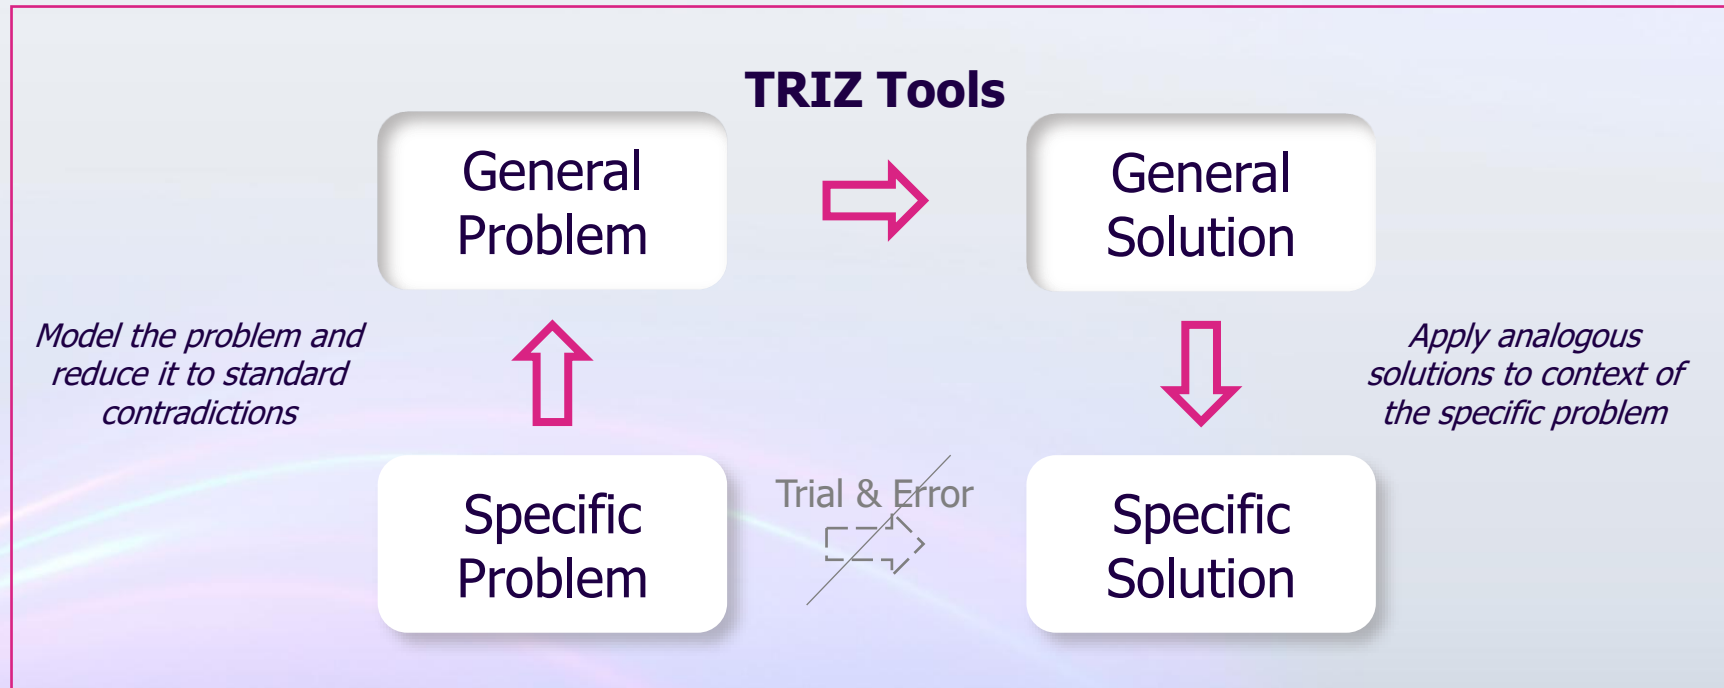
TRIZ Tools

General Problem

General Solution

Model the problem and reduce it to standard contradictions

Apply analogous solutions to context of the specific problem

Specific Problem

Trial & Error

Specific Solution